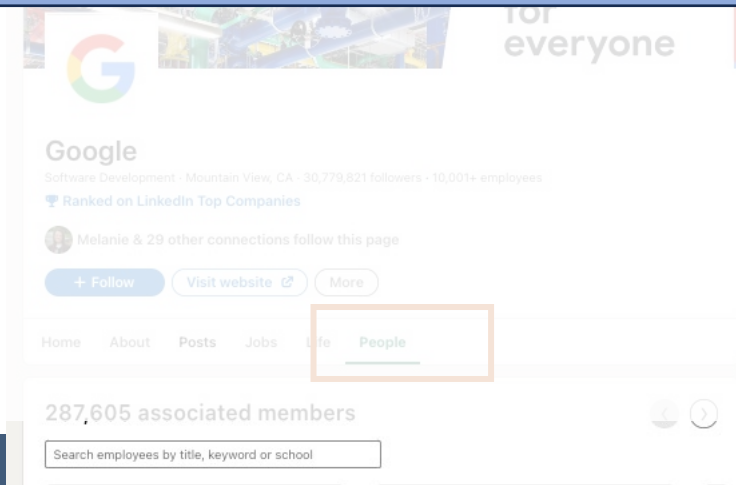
for
everyone

Google

Software Development · Mountain View, CA · 30,779,821 followers · 10,001+ employees

Ranked on LinkedIn Top Companies

Melanie & 29 other connections follow this page

+ Follow
Visit website
More

Home
About
Posts
Jobs
Life
People

287,605 associated members

Search employees by title, keyword or school